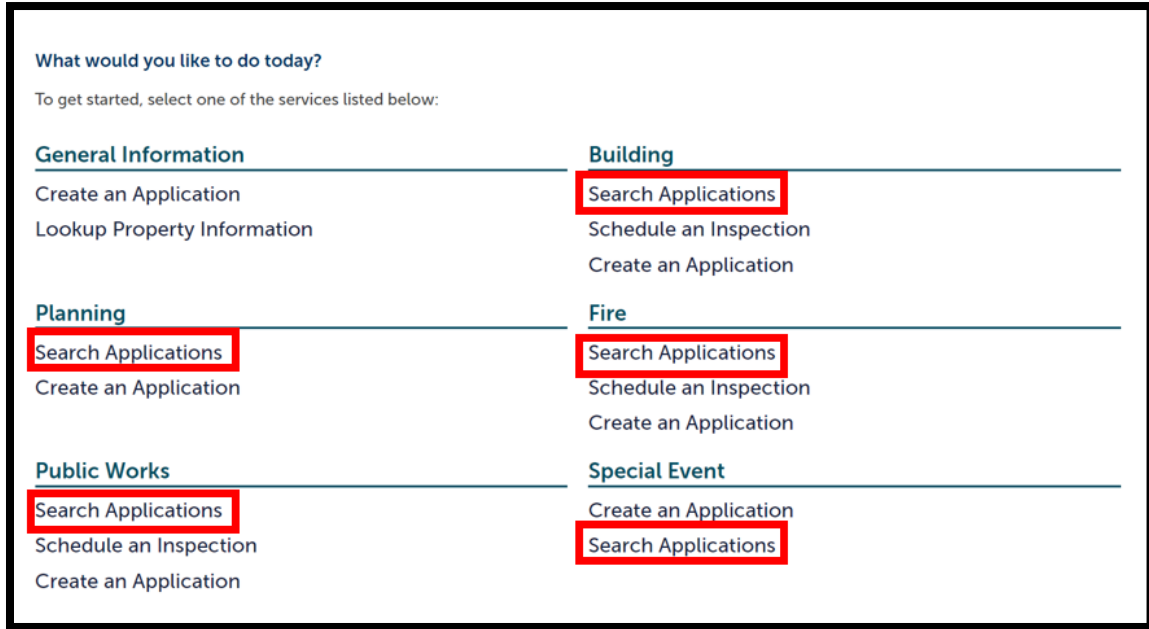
What would you like to do today?

To get started, select one of the services listed below:

General Information

Create an Application

Lookup Property Information

Planning

Search Applications

Create an Application

Public Works

Search Applications

Schedule an Inspection

Create an Application

Building

Search Applications

Schedule an Inspection

Create an Application

Fire

Search Applications

Schedule an Inspection

Create an Application

Special Event

Create an Application

Search Applications